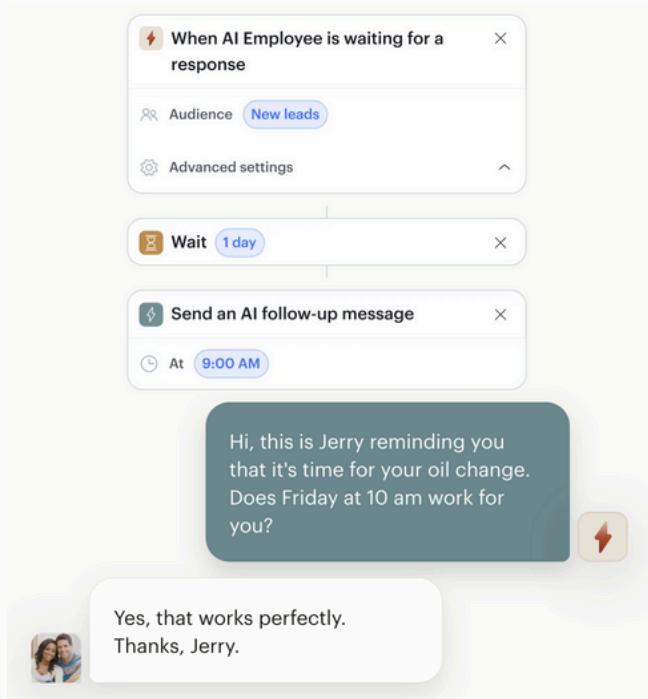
When AI Employee is waiting for a response

×

Audience New leads

Advanced settings

Wait 1 day

×

Send an AI follow-up message

×

At 9:00 AM

Hi, this is Jerry reminding you that it's time for your oil change. Does Friday at 10 am work for you?

Yes, that works perfectly. Thanks, Jerry.